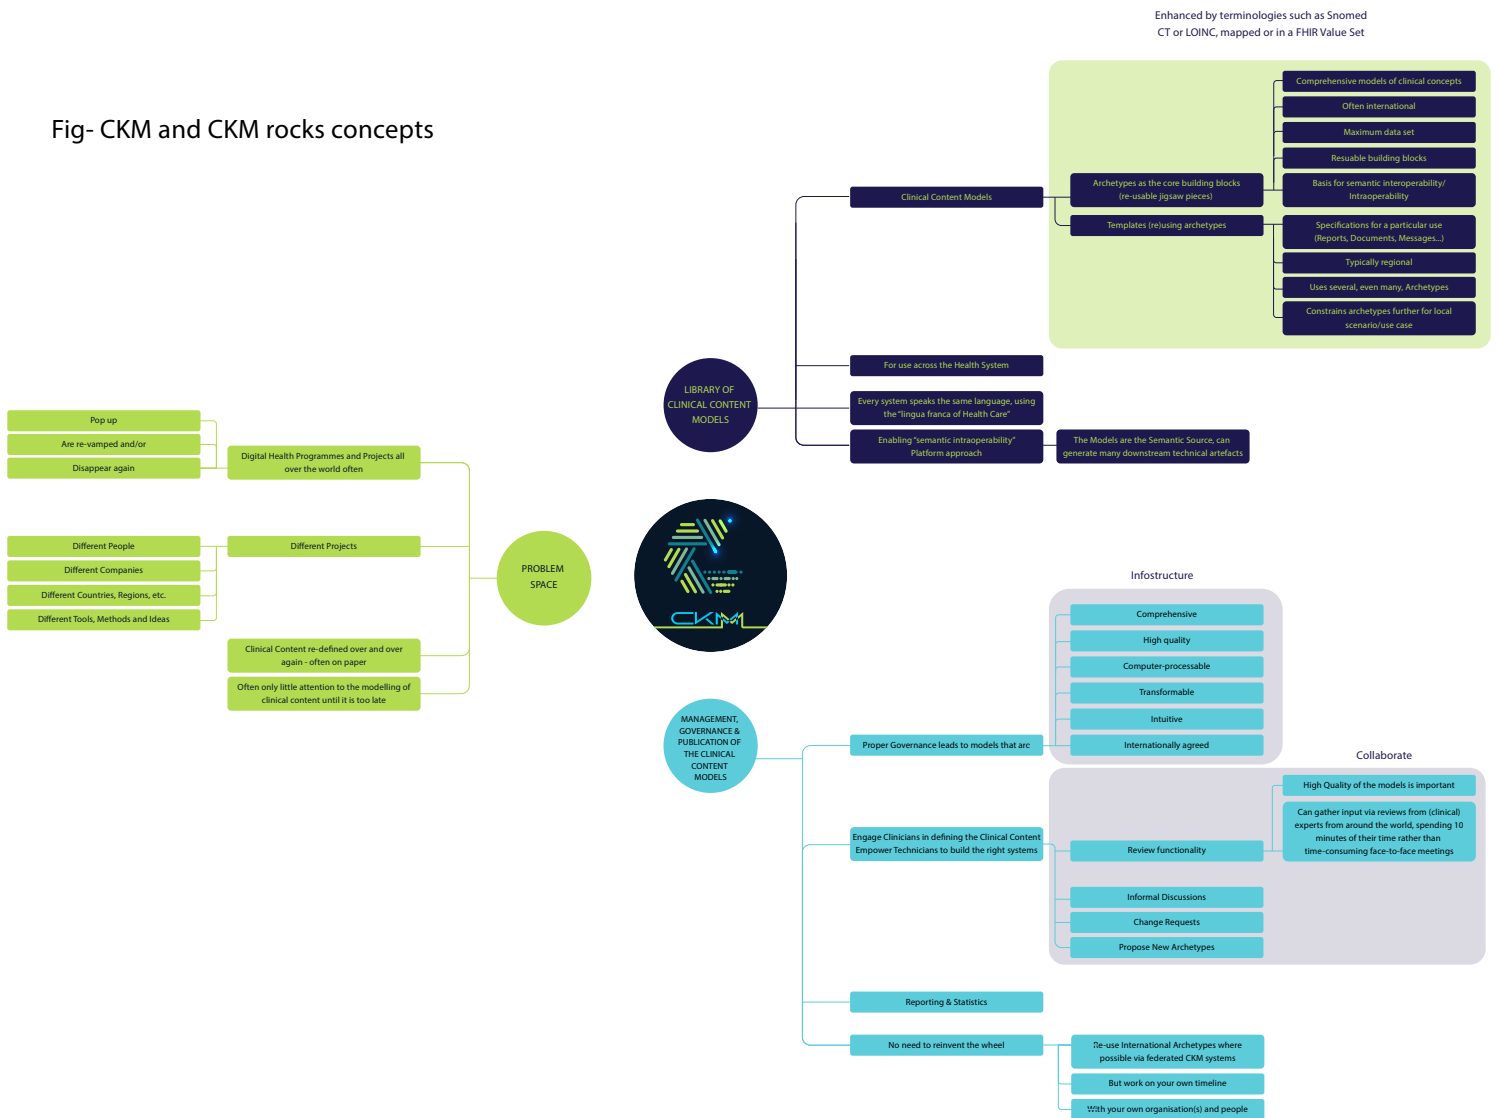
Fig- CKM and CKM rocks concepts

Enhanced by terminologies such as Snomed CT or LOINC, mapped or in a FHIR Value Set

Comprehensive models of clinical concepts
Often international
Maximum data set
Resuable building blocks
Basis for semantic interoperability/ Intraoperability
Archetypes as the core building blocks (re-usable jigsaw pieces)
Clinical Content Models
Templates (re)using archetypes
Specifications for a particular use (Reports, Documents, Messages...)
Typically regional
Uses several, even many, Archetypes
Constrains archetypes further for local scenario/use case

LIBRARY OF CLINICAL CONTENT MODELS
For use across the Health System
Every system speaks the same language, using the "lingua franca of Health Care"
Enabling "semantic intraoperability" Platform approach
The Models are the Semantic Source, can generate many downstream technical artefacts

Pop up
Are re-vamped and/or
Disappear again
Digital Health Programmes and Projects all over the world often
Different People
Different Companies
Different Countries, Regions, etc.
Different Tools, Methods and Ideas
Different Projects
PROBLEM SPACE
Clinical Content re-defined over and over again - often on paper
Often only little attention to the modelling of clinical content until it is too late

CKM

Infostructure
Comprehensive
High quality
Computer-processable
Transformable
Intuitive
Internationally agreed
MANAGEMENT, GOVERNANCE & PUBLICATION OF THE CLINICAL CONTENT MODELS
Proper Governance leads to models that are
Collaborate
High Quality of the models is important
Can gather input via reviews from (clinical) experts from around the world, spending 10 minutes of their time rather than time-consuming face-to-face meetings
Engage Clinicians in defining the Clinical Content Empower Technicians to build the right systems
Review functionality
Informal Discussions
Change Requests
Propose New Archetypes
Reporting & Statistics
No need to reinvent the wheel
Re-use International Archetypes where possible via federated CKM systems
But work on your own timeline
With your own organisation(s) and people